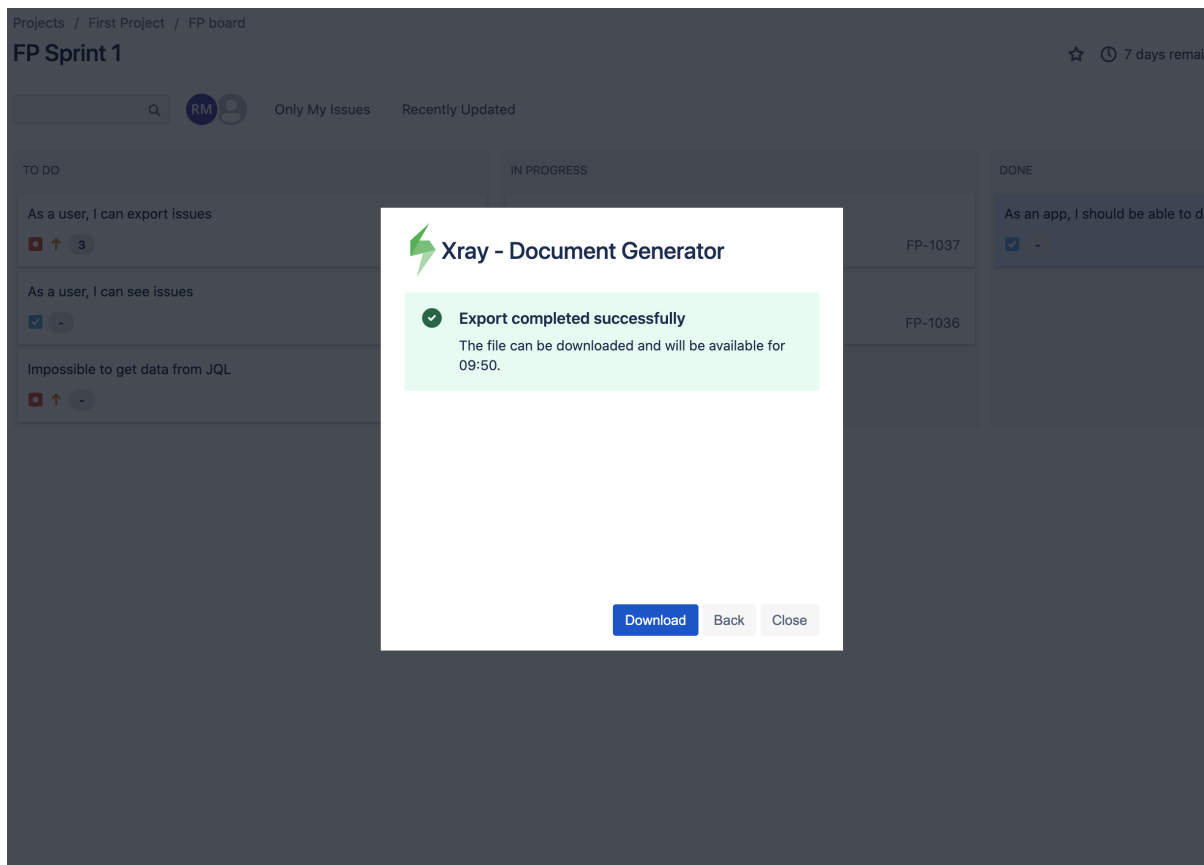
Projects / First Project / FP board

FP Sprint 1

7 days remai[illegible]

RM

Only My Issues

Recently Updated

TO DO

As a user, I can export issues

3

As a user, I can see issues

-

Impossible to get data from JQL

-

IN PROGRESS

FP-1037

FP-1036

DONE

As an app, I should be able to d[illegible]

-

Xray - Document Generator

Export completed successfully

The file can be downloaded and will be available for 09:50.

Download

Back

Close